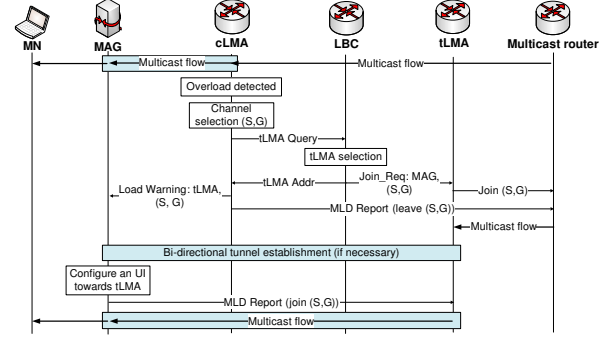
MN
MAG
cLMA
LBC
tLMA
Multicast router

Multicast flow
Multicast flow

Overload detected

Channel selection (S,G)

tLMA Query

tLMA selection

tLMA Addr

Join_Req: MAG, (S,G)

Load Warning: tLMA, (S, G)

Join (S,G)

MLD Report (leave (S,G))

Multicast flow

Bi-directional tunnel establishment (if necessary)

Configure an UI towards tLMA

MLD Report (join (S,G))

Multicast flow